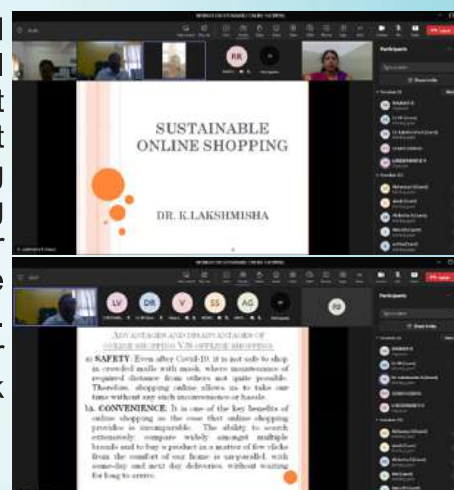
SUSTAINABLE ONLINE SHOPPING

DR. K.LAKSHMISHA

RR

LV DR V SS AG

RB

Participants

ADVANTAGES AND DISADVANTAGES OF ONLINE SHOPPING V/S OFFLINE SHOPPING

a) SAFETY: Even after Covid-19, it is not safe to shop in crowded malls with mask where maintenance of required distance from others not quite possible. Therefore, shopping online allows us to take our time without any such inconvenience or hassle.

b) CONVENIENCE: It is one of the key benefits of online shopping as the ease that online shopping provides is incomparable. The ability to search extensively, compare widely amongst multiple brands and to buy a product in a matter of few clicks from the comfort of our home is unparallel, with same-day and next day deliveries, without waiting for long to arrive.